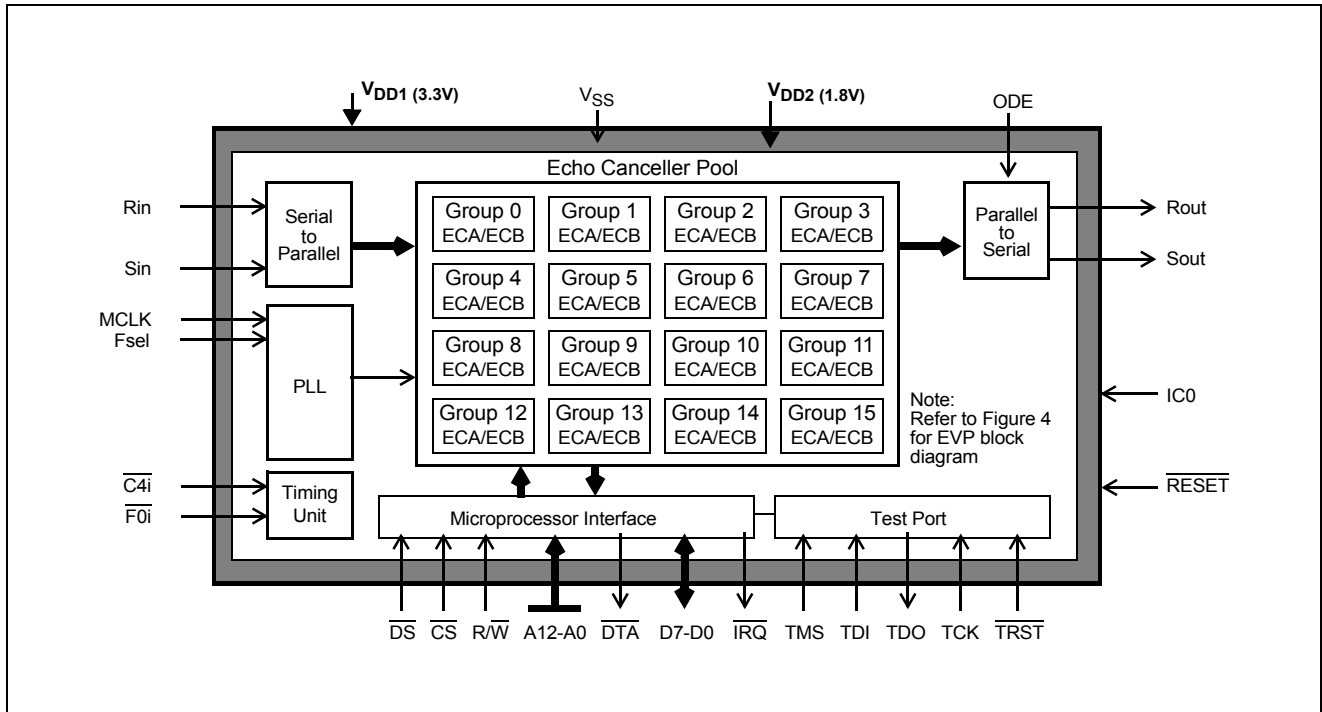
$V_{DD1}$ (3.3V)

$V_{SS}$

$V_{DD2}$ (1.8V)

ODE

Echo Canceller Pool

Rin

Sin

Serial to Parallel

| Group 0 ECA/ECB | Group 1 ECA/ECB | Group 2 ECA/ECB | Group 3 ECA/ECB |
|---|---|---|---|
| Group 4 ECA/ECB | Group 5 ECA/ECB | Group 6 ECA/ECB | Group 7 ECA/ECB |
| Group 8 ECA/ECB | Group 9 ECA/ECB | Group 10 ECA/ECB | Group 11 ECA/ECB |
| Group 12 ECA/ECB | Group 13 ECA/ECB | Group 14 ECA/ECB | Group 15 ECA/ECB |

Parallel to Serial

Rout

Sout

MCLK

Fsel

PLL

Note: Refer to Figure 4 for EVP block diagram

IC0

$\overline{C4i}$

$\overline{F0i}$

Timing Unit

$\overline{RESET}$

Microprocessor Interface

Test Port

$\overline{DS}$ $\overline{CS}$ R/$\overline{W}$ A12-A0 $\overline{DTA}$ D7-D0 $\overline{IRQ}$ TMS TDI TDO TCK $\overline{TRST}$